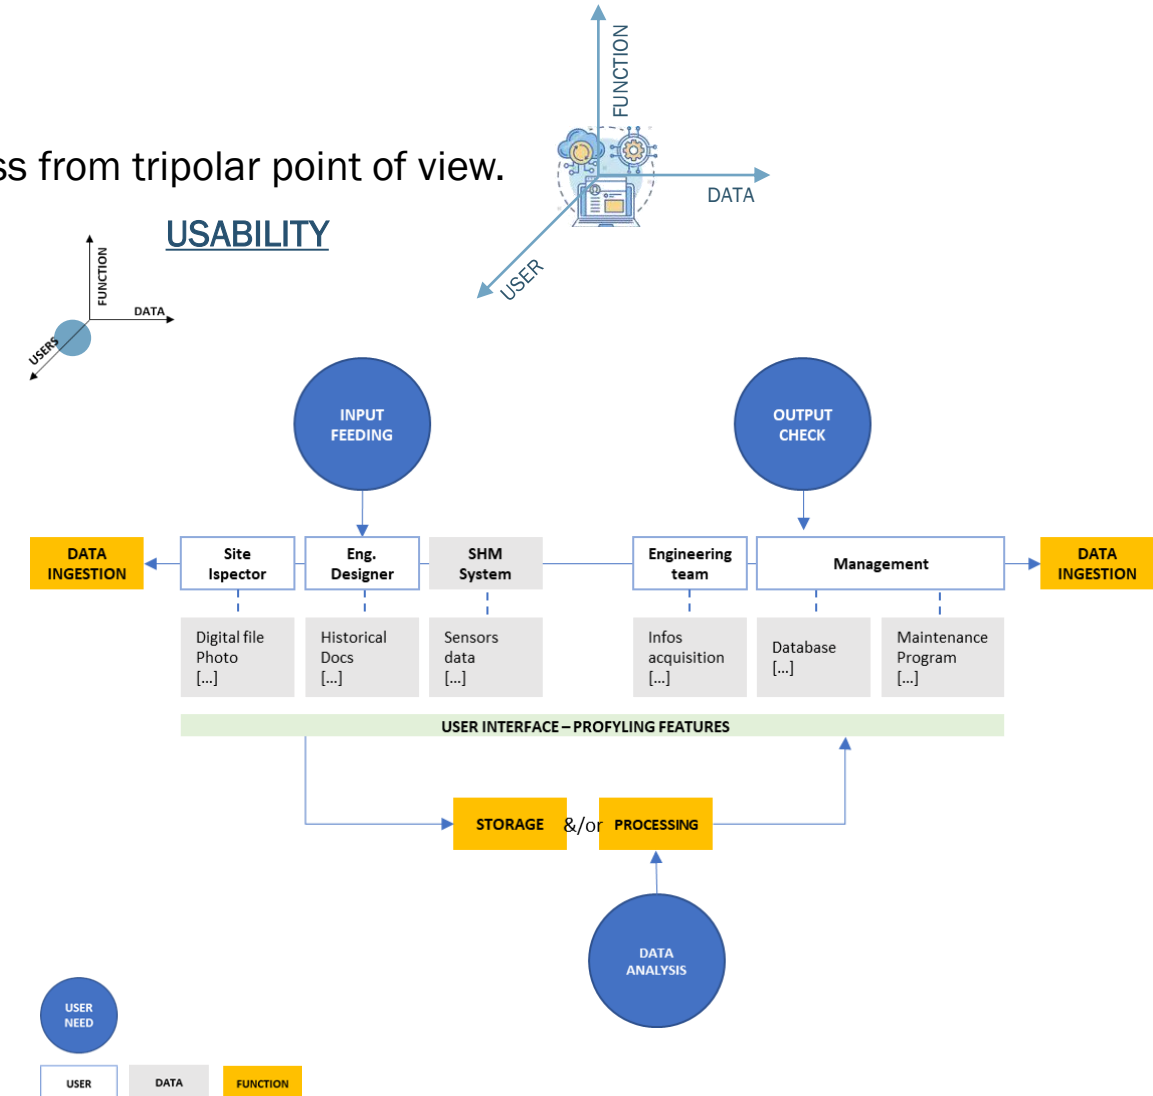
ss from tripolar point of view.

FUNCTION
DATA
USER

USABILITY

FUNCTION
DATA
USERS

INPUT FEEDING

OUTPUT CHECK

DATA INGESTION

Site Ispector

Eng. Designer

SHM System

Engineering team

Management

DATA INGESTION

Digital file
Photo
[...]

Historical Docs
[...]

Sensors data
[...]

Infos acquisition
[...]

Database
[...]

Maintenance Program
[...]

USER INTERFACE – PROFYLING FEATURES

STORAGE &/or PROCESSING

DATA ANALYSIS

USER NEED

USER

DATA

FUNCTION